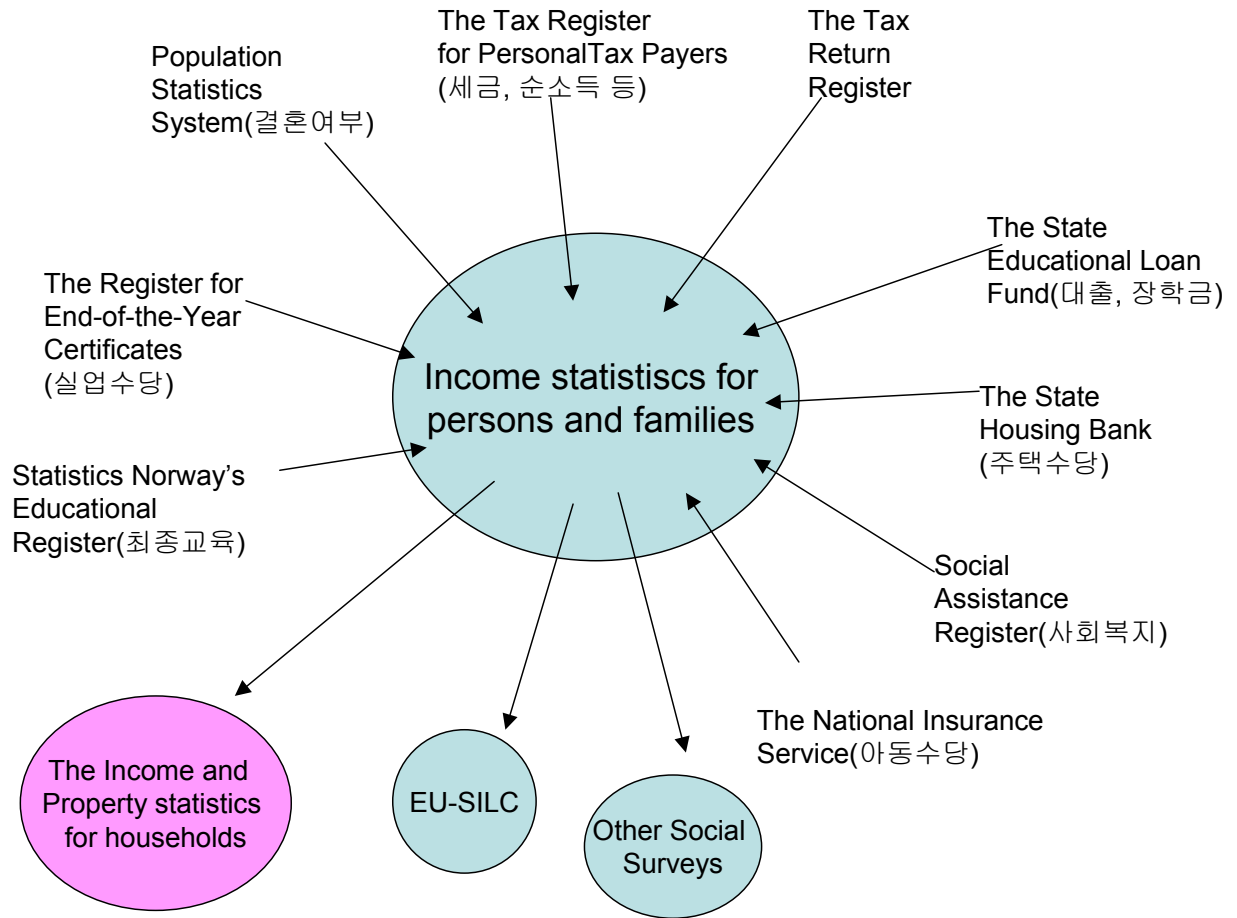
The Tax Register for PersonalTax Payers (세금, 순소득 등)

The Tax Return Register

Population Statistics System(결혼여부)

The State Educational Loan Fund(대출, 장학금)

The Register for End-of-the-Year Certificates (실업수당)

Income statistiscs for persons and families

The State Housing Bank (주택수당)

Statistics Norway's Educational Register(최종교육)

Social Assistance Register(사회복지)

The National Insurance Service(아동수당)

The Income and Property statistics for households

EU-SILC

Other Social Surveys